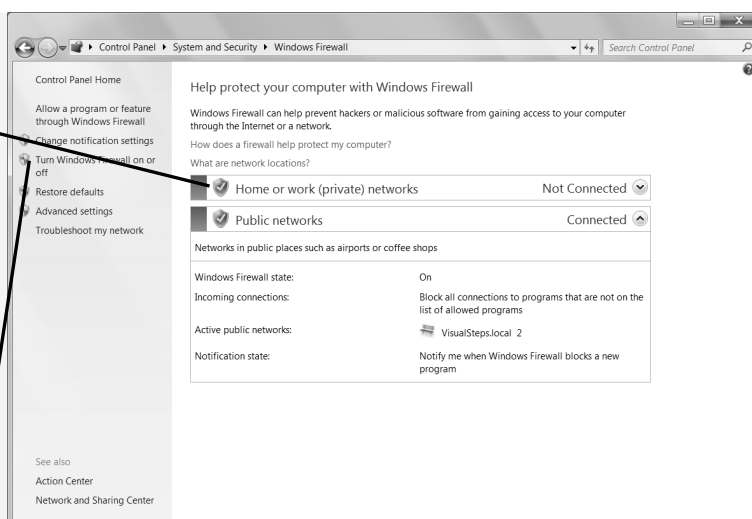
Control Panel ▸ System and Security ▸ Windows Firewall

Search Control Panel

Control Panel Home

Allow a program or feature through Windows Firewall

Change notification settings

Turn Windows Firewall on or off

Restore defaults

Advanced settings

Troubleshoot my network

See also

Action Center

Network and Sharing Center

Help protect your computer with Windows Firewall

Windows Firewall can help prevent hackers or malicious software from gaining access to your computer through the Internet or a network.

How does a firewall help protect my computer?

What are network locations?

Home or work (private) networks — Not Connected

Public networks — Connected

Networks in public places such as airports or coffee shops

| | |
|---|---|
| Windows Firewall state: | On |
| Incoming connections: | Block all connections to programs that are not on the list of allowed programs |
| Active public networks: | VisualSteps.local 2 |
| Notification state: | Notify me when Windows Firewall blocks a new program |